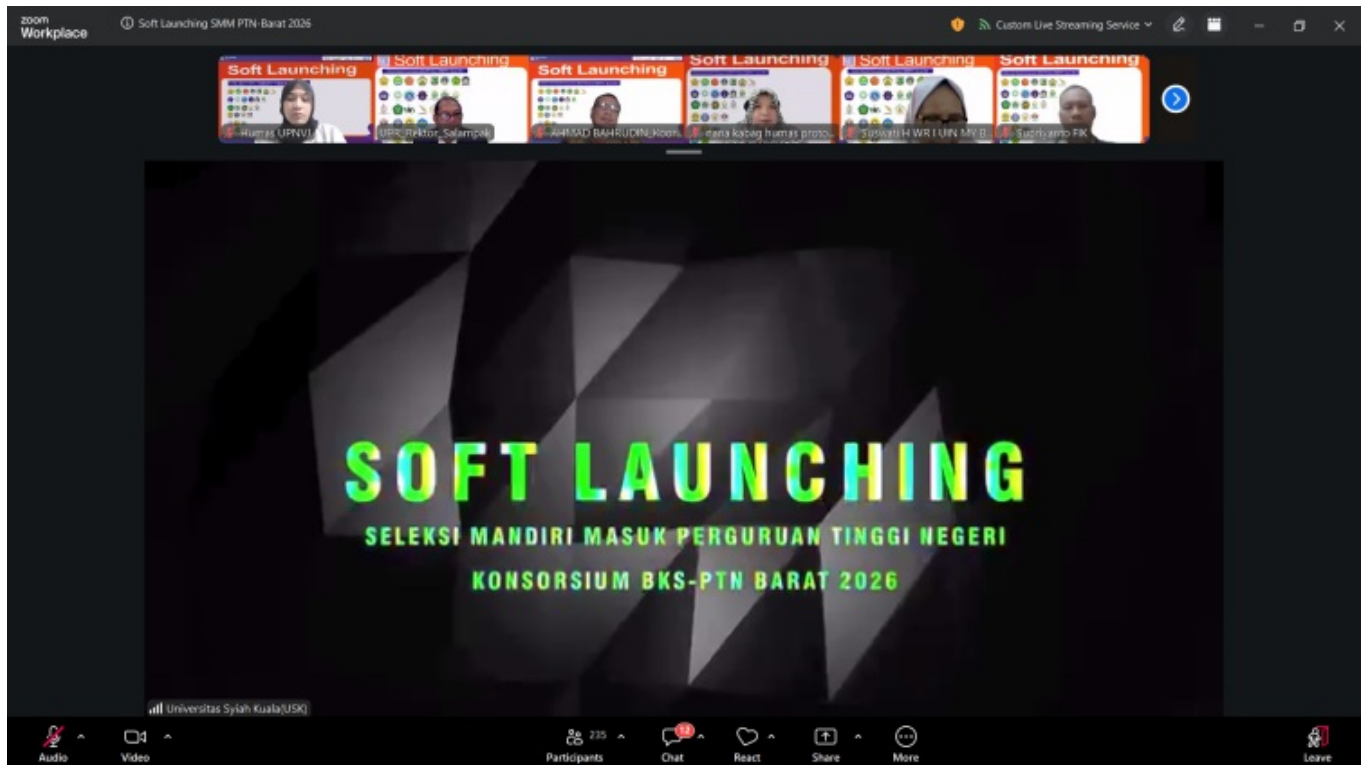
zoom Workplace

Soft Launching SMM PTN-Barat 2026

Custom Live Streaming Service

Soft Launching

Humas UPNVJ

Soft Launching

UPR_Rektor_Salampak

Soft Launching

AHMAD BAHRUDIN_Koor...

Soft Launching

nana kabag humas proto...

Soft Launching

Suswati H WR I UIN MY B...

Soft Launching

Sudriyanto FIK

SOFT LAUNCHING

SELEKSI MANDIRI MASUK PERGURUAN TINGGI NEGERI

KONSORSIUM BKS-PTN BARAT 2026

Universitas Syiah Kuala(USK)

Audio

Video

235

Participants

12

Chat

React

Share

More

Leave